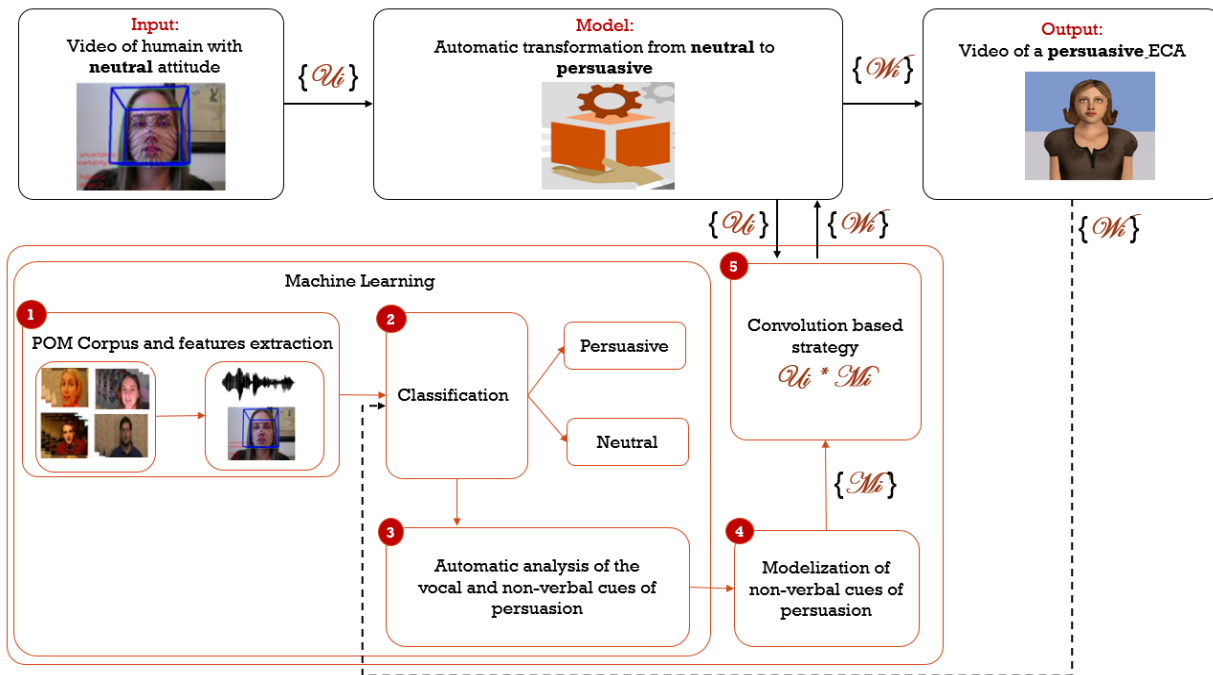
Input:
Video of humain with **neutral** attitude

$\{U_i\}$

Model:
Automatic transformation from **neutral** to **persuasive**

$\{W_i\}$

Output:
Video of a **persuasive** ECA

$\{U_i\}$ $\{W_i\}$

$\{W_i\}$

Machine Learning

1
POM Corpus and features extraction

2
Classification

Persuasive

Neutral

5
Convolution based strategy
$U_i * M_i$

$\{M_i\}$

3
Automatic analysis of the vocal and non-verbal cues of persuasion

4
Modelization of non-verbal cues of persuasion